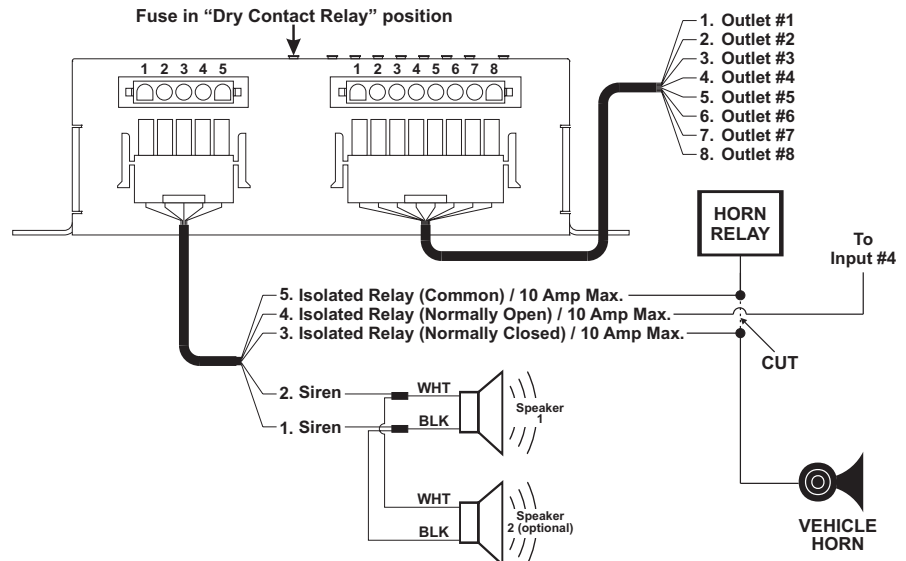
Fuse in "Dry Contact Relay" position

1 2 3 4 5

1 2 3 4 5 6 7 8

1. Outlet #1
2. Outlet #2
3. Outlet #3
4. Outlet #4
5. Outlet #5
6. Outlet #6
7. Outlet #7
8. Outlet #8

HORN RELAY

To Input #4

5. Isolated Relay (Common) / 10 Amp Max.
4. Isolated Relay (Normally Open) / 10 Amp Max.
3. Isolated Relay (Normally Closed) / 10 Amp Max.

CUT

2. Siren
1. Siren

WHT
BLK
Speaker 1

WHT
BLK
Speaker 2 (optional)

VEHICLE HORN